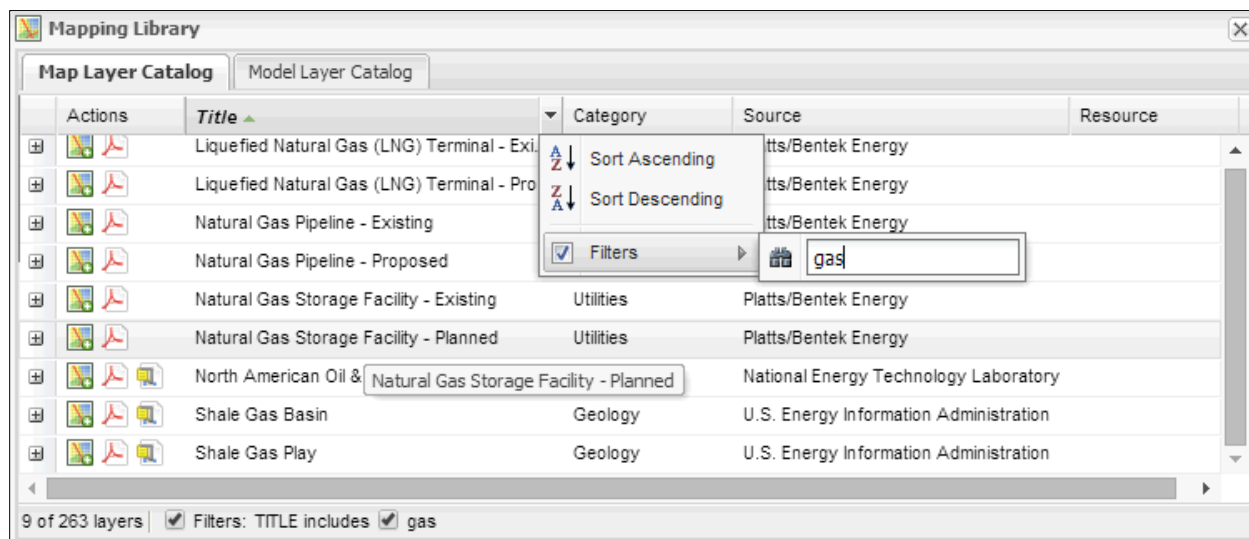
Mapping Library

Map Layer Catalog | Model Layer Catalog

| | Actions | Title | Category | Source | Resource |
|---|---|---|---|---|---|
| ⊞ | | Liquefied Natural Gas (LNG) Terminal - Exi. | | tts/Bentek Energy | |
| ⊞ | | Liquefied Natural Gas (LNG) Terminal - Pro | | tts/Bentek Energy | |
| ⊞ | | Natural Gas Pipeline - Existing | | tts/Bentek Energy | |
| ⊞ | | Natural Gas Pipeline - Proposed | | | |
| ⊞ | | Natural Gas Storage Facility - Existing | Utilities | Platts/Bentek Energy | |
| ⊞ | | Natural Gas Storage Facility - Planned | Utilities | Platts/Bentek Energy | |
| ⊞ | | North American Oil & | | National Energy Technology Laboratory | |
| ⊞ | | Shale Gas Basin | Geology | U.S. Energy Information Administration | |
| ⊞ | | Shale Gas Play | Geology | U.S. Energy Information Administration | |

Sort Ascending
Sort Descending
Filters
gas

Natural Gas Storage Facility - Planned

9 of 263 layers | Filters: TITLE includes gas